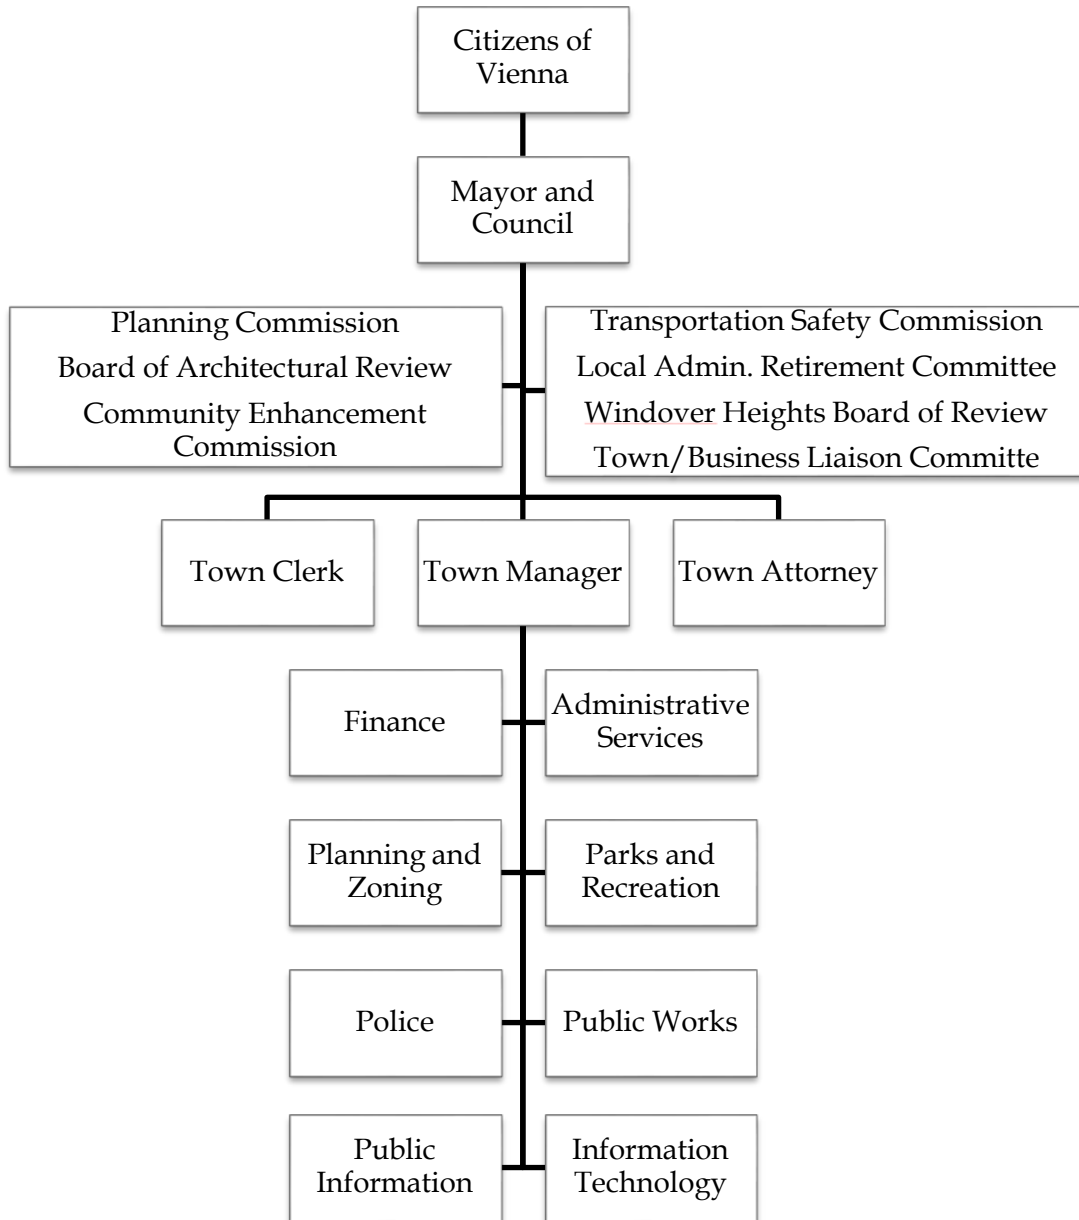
Citizens of Vienna

Mayor and Council

Planning Commission
Board of Architectural Review
Community Enhancement Commission

Transportation Safety Commission
Local Admin. Retirement Committee
Windover Heights Board of Review
Town/Business Liaison Committe

Town Clerk

Town Manager

Town Attorney

Finance

Administrative Services

Planning and Zoning

Parks and Recreation

Police

Public Works

Public Information

Information Technology